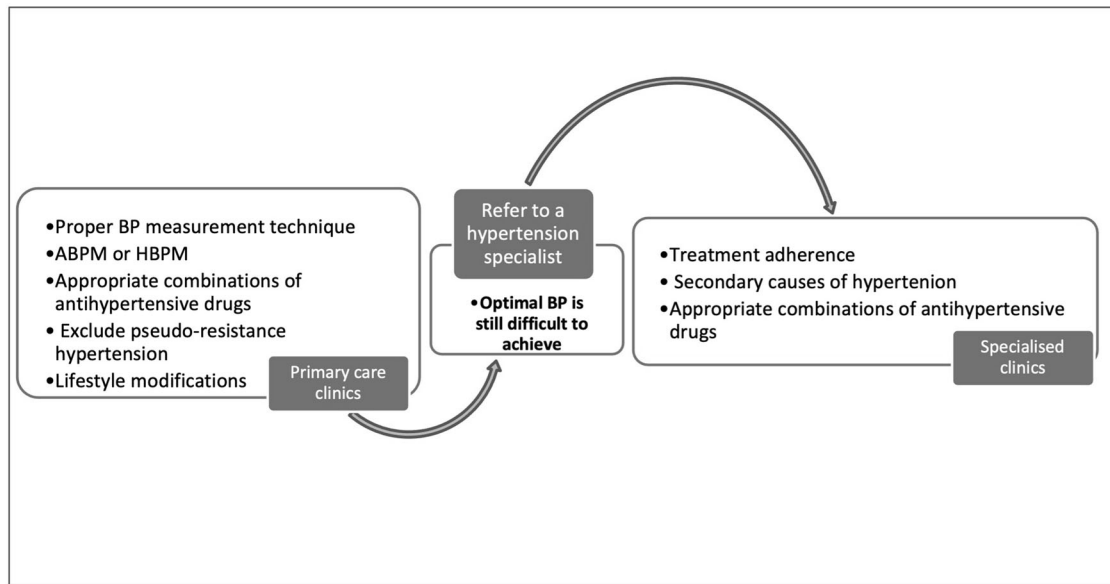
•Proper BP measurement technique
•ABPM or HBPM
•Appropriate combinations of antihypertensive drugs
• Exclude pseudo-resistance hypertension
•Lifestyle modifications

Primary care clinics

Refer to a hypertension specialist

•Optimal BP is still difficult to achieve

•Treatment adherence
• Secondary causes of hypertenion
•Appropriate combinations of antihypertensive drugs

Specialised clinics